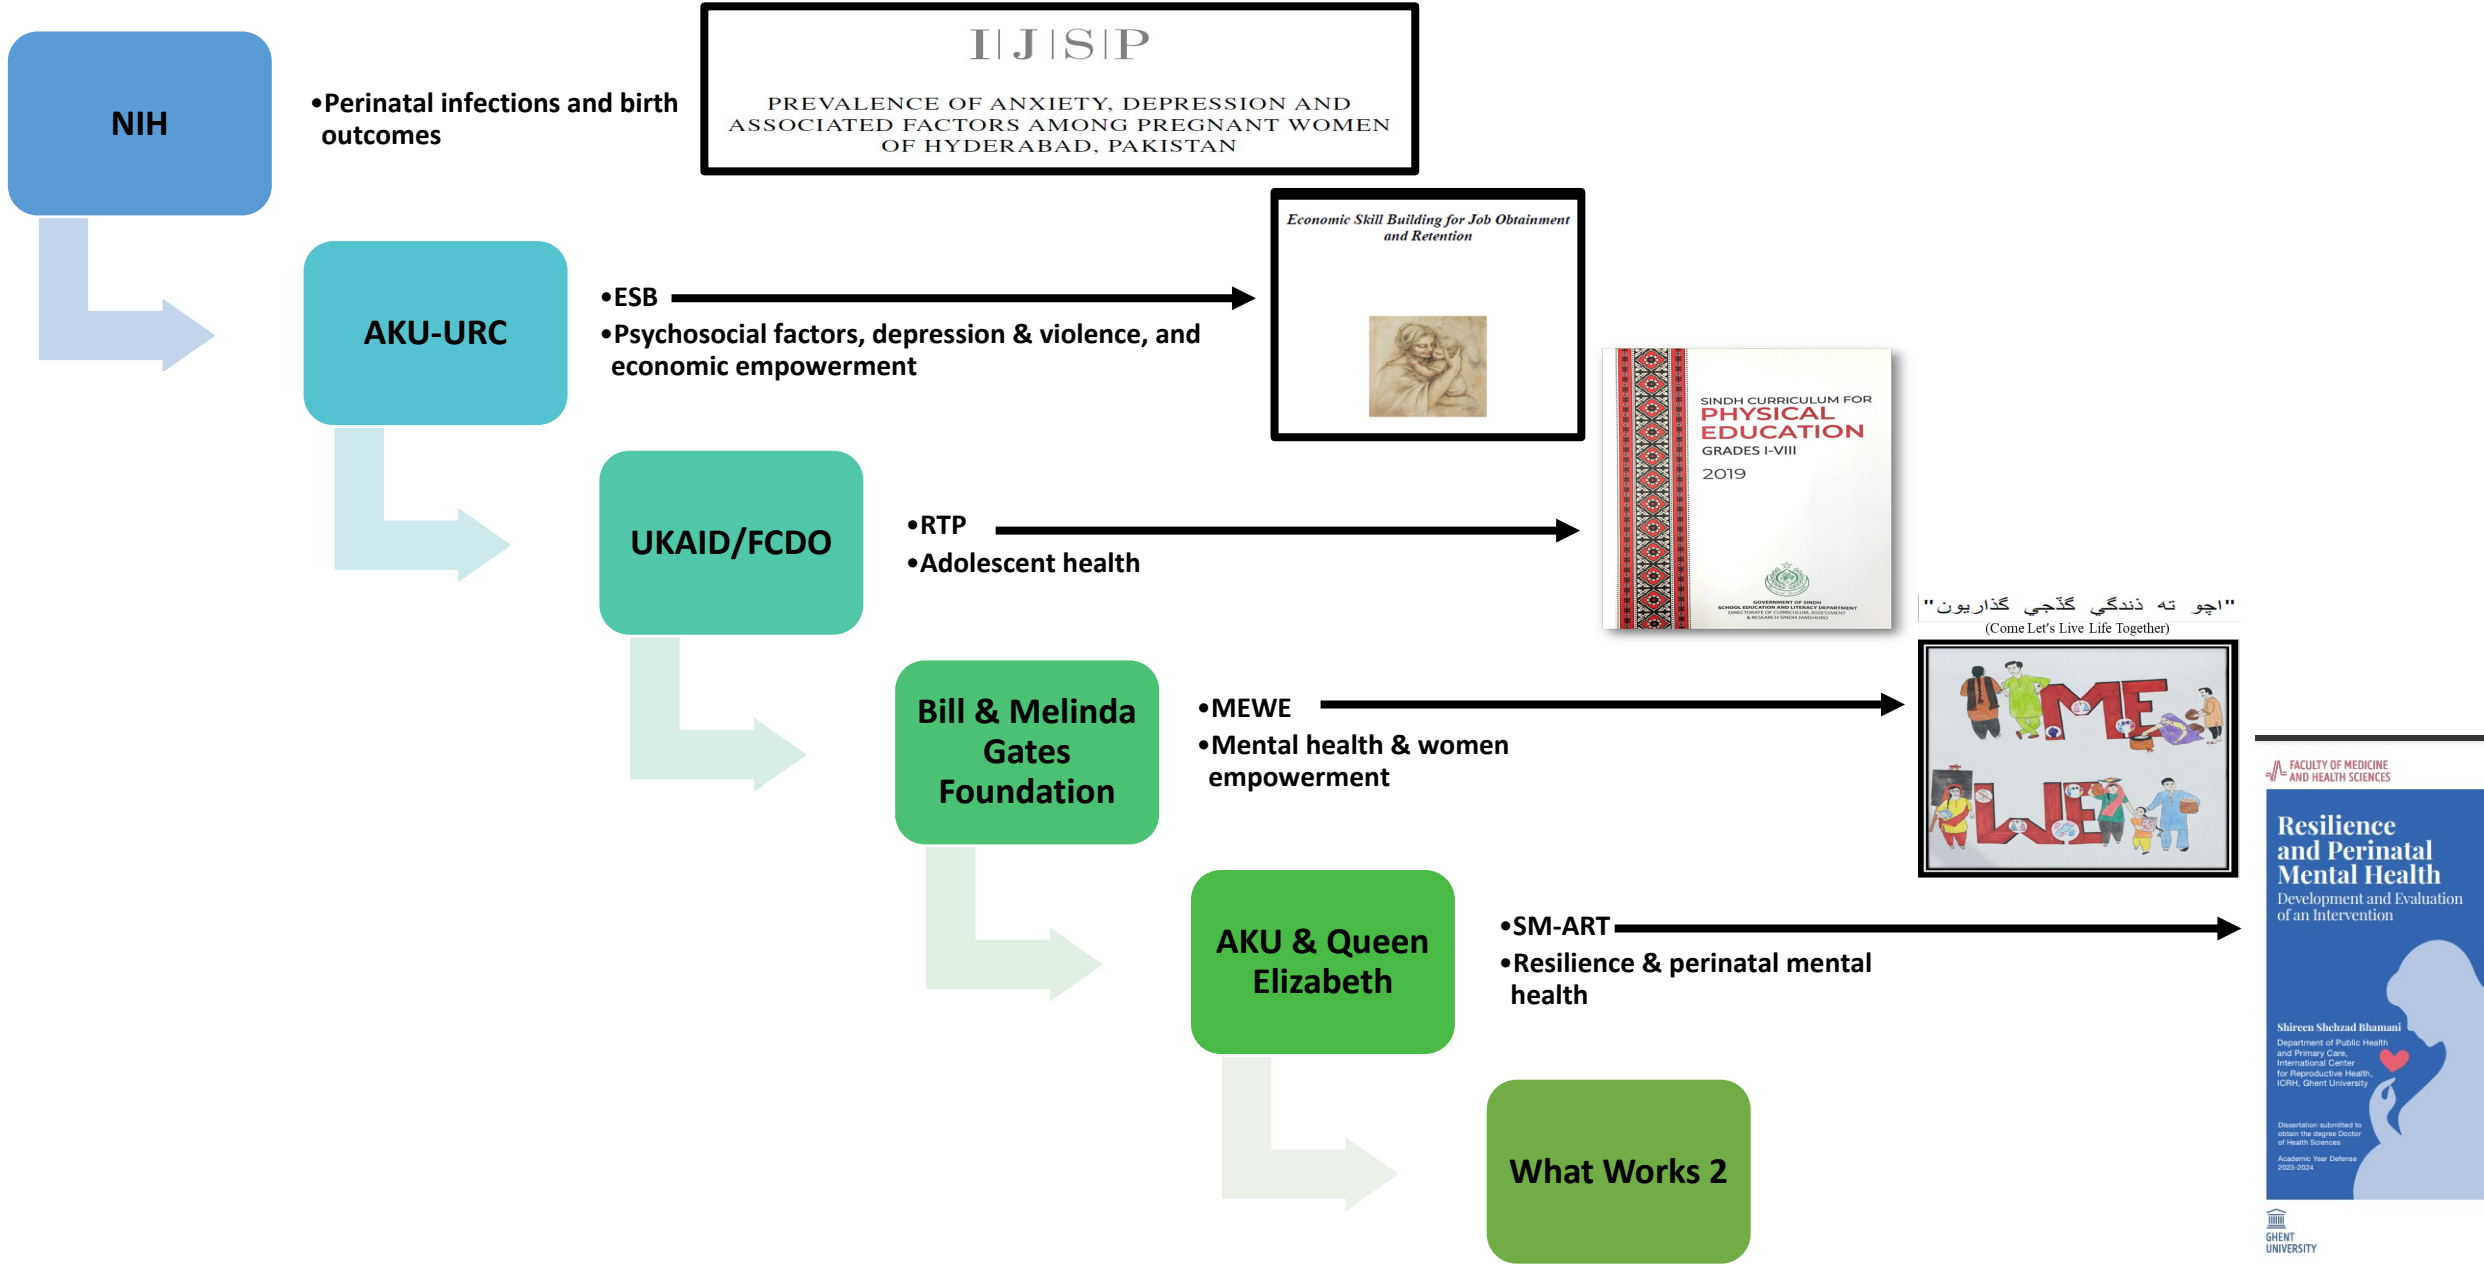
NIH

•Perinatal infections and birth outcomes

I|J|S|P

PREVALENCE OF ANXIETY, DEPRESSION AND ASSOCIATED FACTORS AMONG PREGNANT WOMEN OF HYDERABAD, PAKISTAN

AKU-URC

•ESB

•Psychosocial factors, depression & violence, and economic empowerment

Economic Skill Building for Job Obtainment and Retention

SINDH CURRICULUM FOR PHYSICAL EDUCATION GRADES I-VIII 2019

GOVERNMENT OF SINDH SCHOOL EDUCATION AND LITERACY DEPARTMENT DIRECTORATE OF CURRICULUM, ASSESSMENT & RESEARCH SINDH JAMSHORO

UKAID/FCDO

•RTP

•Adolescent health

"اچو ته ذندگي گڏجي گذاريون"
(Come Let's Live Life Together)

ME WE

Bill & Melinda Gates Foundation

•MEWE

•Mental health & women empowerment

AKU & Queen Elizabeth

•SM-ART

•Resilience & perinatal mental health

FACULTY OF MEDICINE AND HEALTH SCIENCES

Resilience and Perinatal Mental Health

Development and Evaluation of an Intervention

Shireen Shehzad Bhamani

Department of Public Health and Primary Care, International Center for Reproductive Health, ICRH, Ghent University

Dissertation submitted to obtain the degree Doctor of Health Sciences

Academic Year Defense 2023-2024

GHENT UNIVERSITY

What Works 2